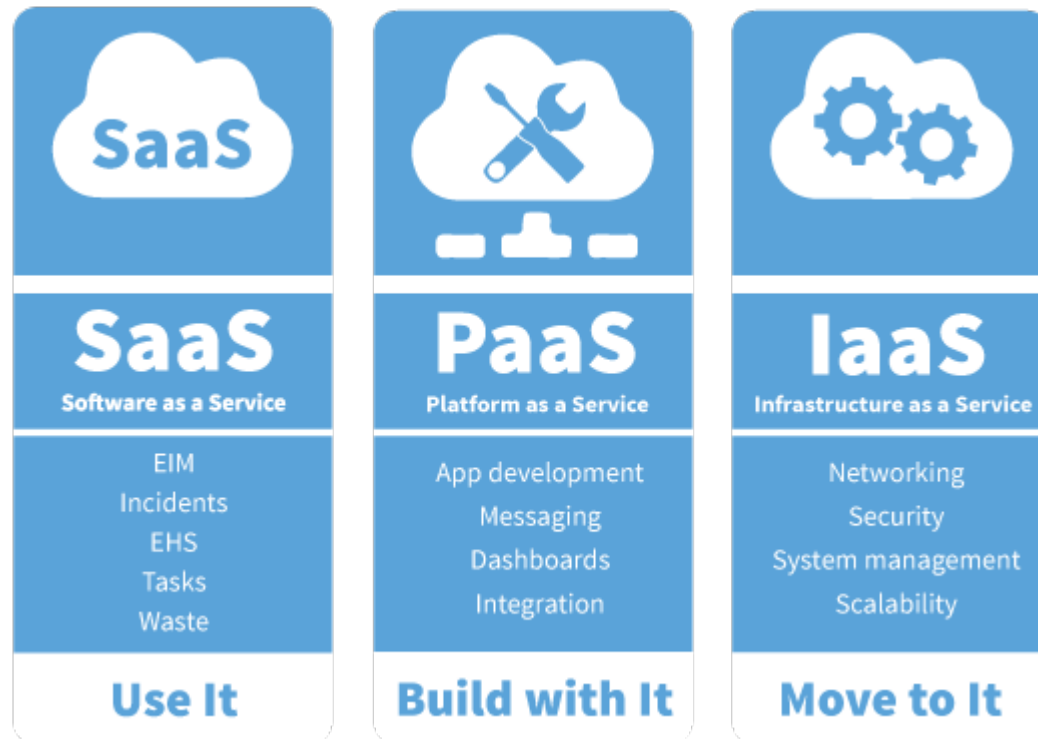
SaaS

SaaS
Software as a Service

EIM
Incidents
EHS
Tasks
Waste

Use It

PaaS
Platform as a Service

App development
Messaging
Dashboards
Integration

Build with It

IaaS
Infrastructure as a Service

Networking
Security
System management
Scalability

Move to It